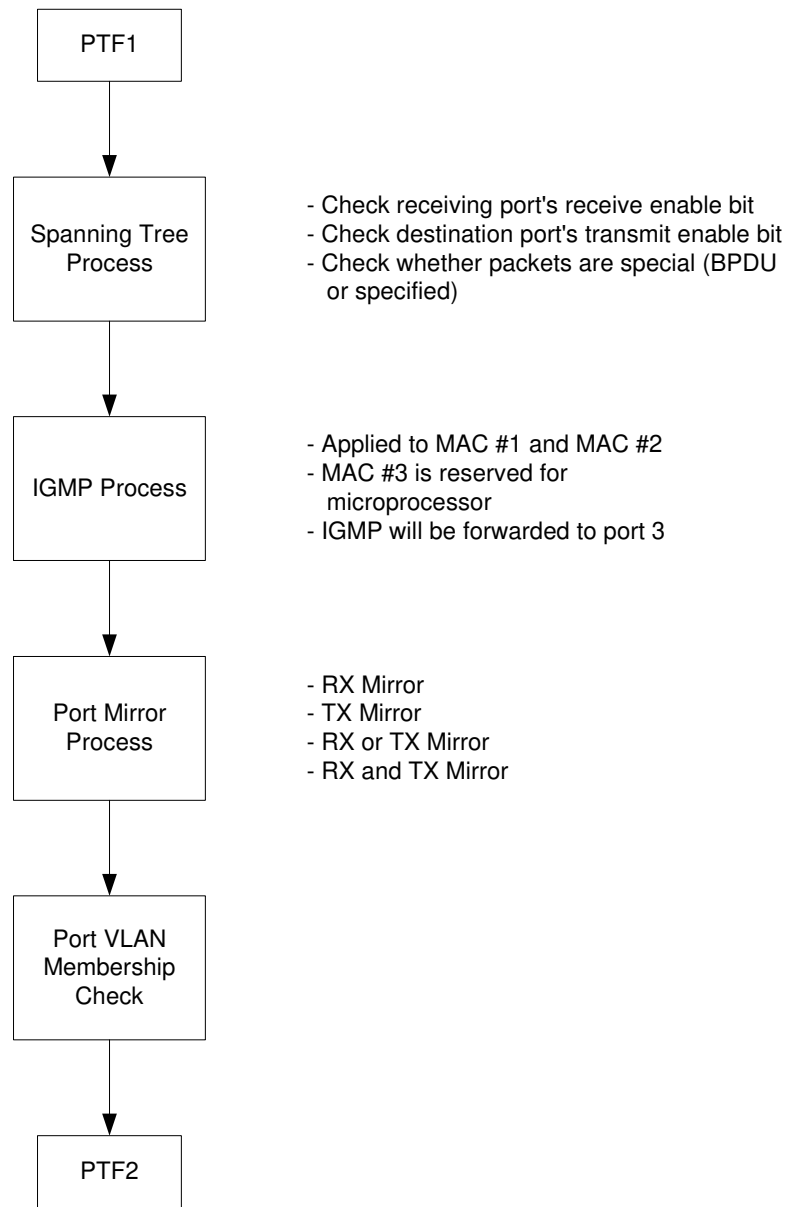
PTF1

Spanning Tree Process

- Check receiving port's receive enable bit
- Check destination port's transmit enable bit
- Check whether packets are special (BPDU or specified)

IGMP Process

- Applied to MAC #1 and MAC #2
- MAC #3 is reserved for microprocessor
- IGMP will be forwarded to port 3

Port Mirror Process

- RX Mirror
- TX Mirror
- RX or TX Mirror
- RX and TX Mirror

Port VLAN Membership Check

PTF2